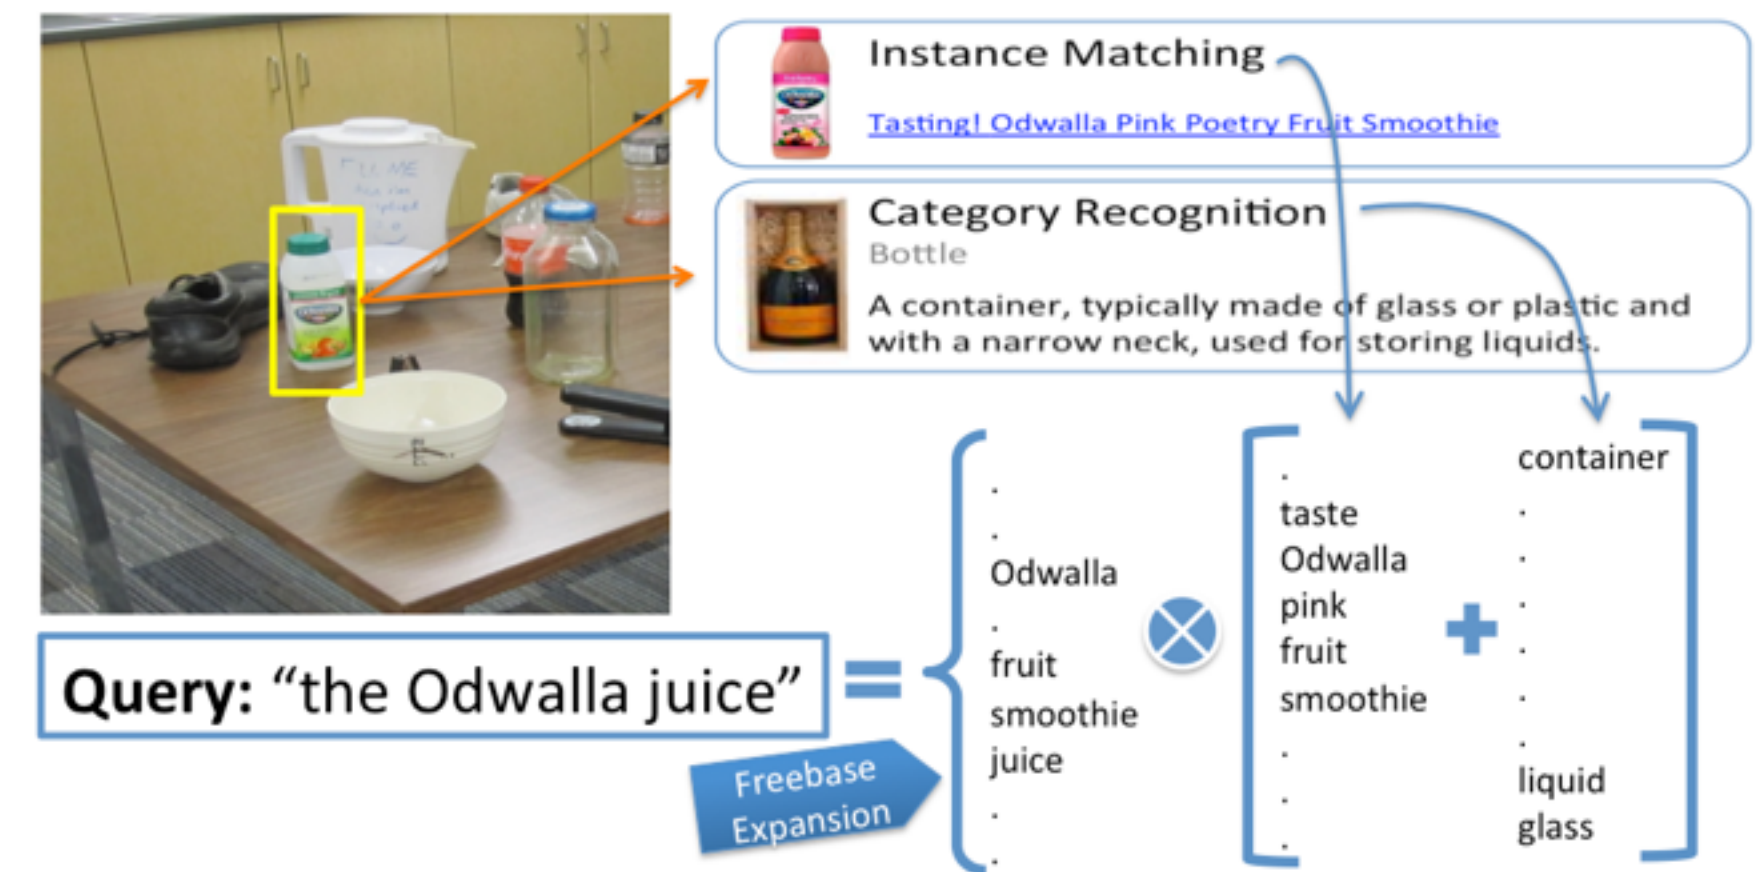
Instance Matching

Tasting! Odwalla Pink Poetry Fruit Smoothie

Category Recognition

Bottle

A container, typically made of glass or plastic and with a narrow neck, used for storing liquids.

Query: “the Odwalla juice” = 

.
.
Odwalla
.
fruit
smoothie
juice
.
.

$\otimes$

.
taste
Odwalla
pink
fruit
smoothie
.
.
.

+

container
.
.
.
.
.
.
liquid
glass

Freebase Expansion